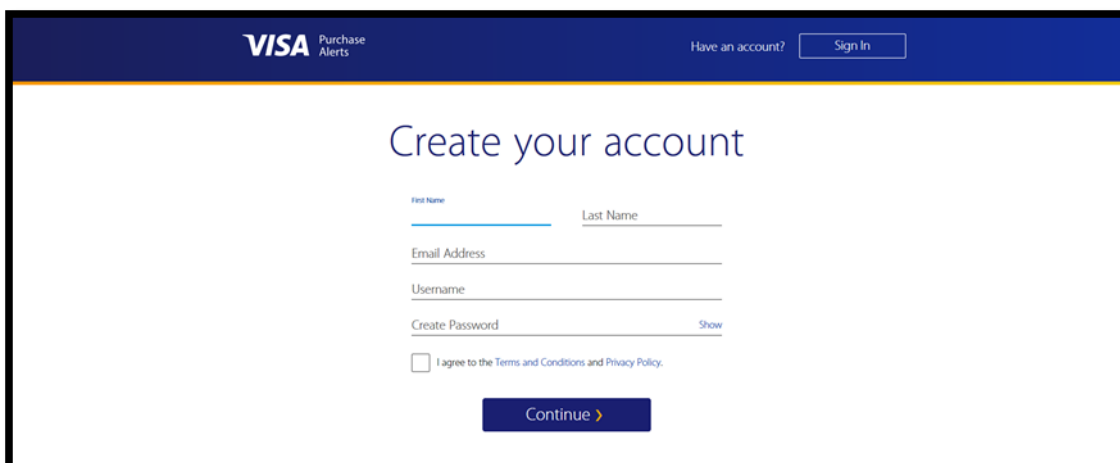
VISA Purchase Alerts

Have an account? Sign In

Create your account

First Name

Last Name

Email Address

Username

Create Password Show

I agree to the Terms and Conditions and Privacy Policy.

Continue ›